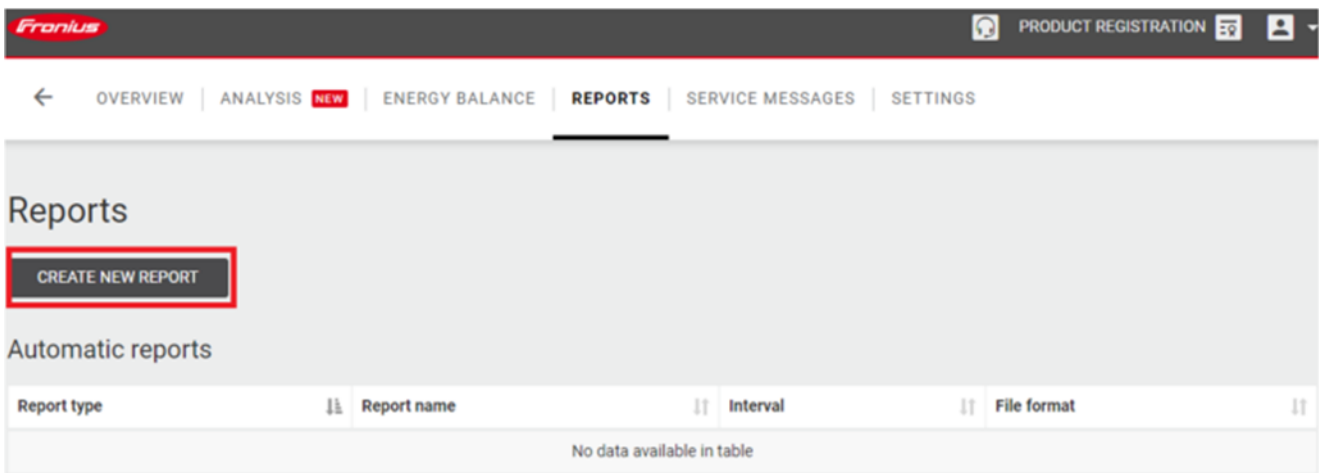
Fronius

PRODUCT REGISTRATION

OVERVIEW | ANALYSIS NEW | ENERGY BALANCE | REPORTS | SERVICE MESSAGES | SETTINGS

Reports

CREATE NEW REPORT

Automatic reports

| Report type | Report name | Interval | File format |
|---|---|---|---|
| No data available in table | | | |